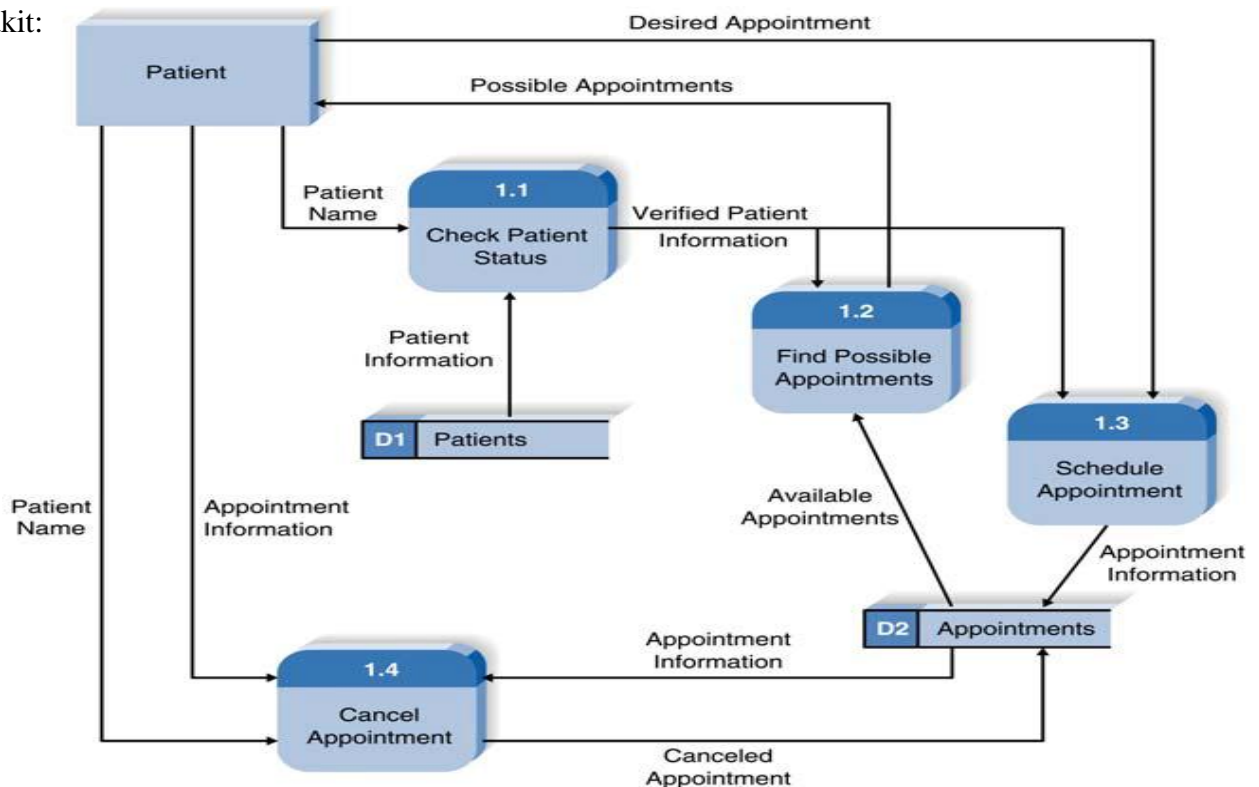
kit:

Patient

Desired Appointment

Possible Appointments

Patient Name

1.1
Check Patient Status

Verified Patient Information

1.2
Find Possible Appointments

1.3
Schedule Appointment

Patient Information

D1 Patients

Patient Name

Appointment Information

Available Appointments

Appointment Information

D2 Appointments

Appointment Information

1.4
Cancel Appointment

Canceled Appointment